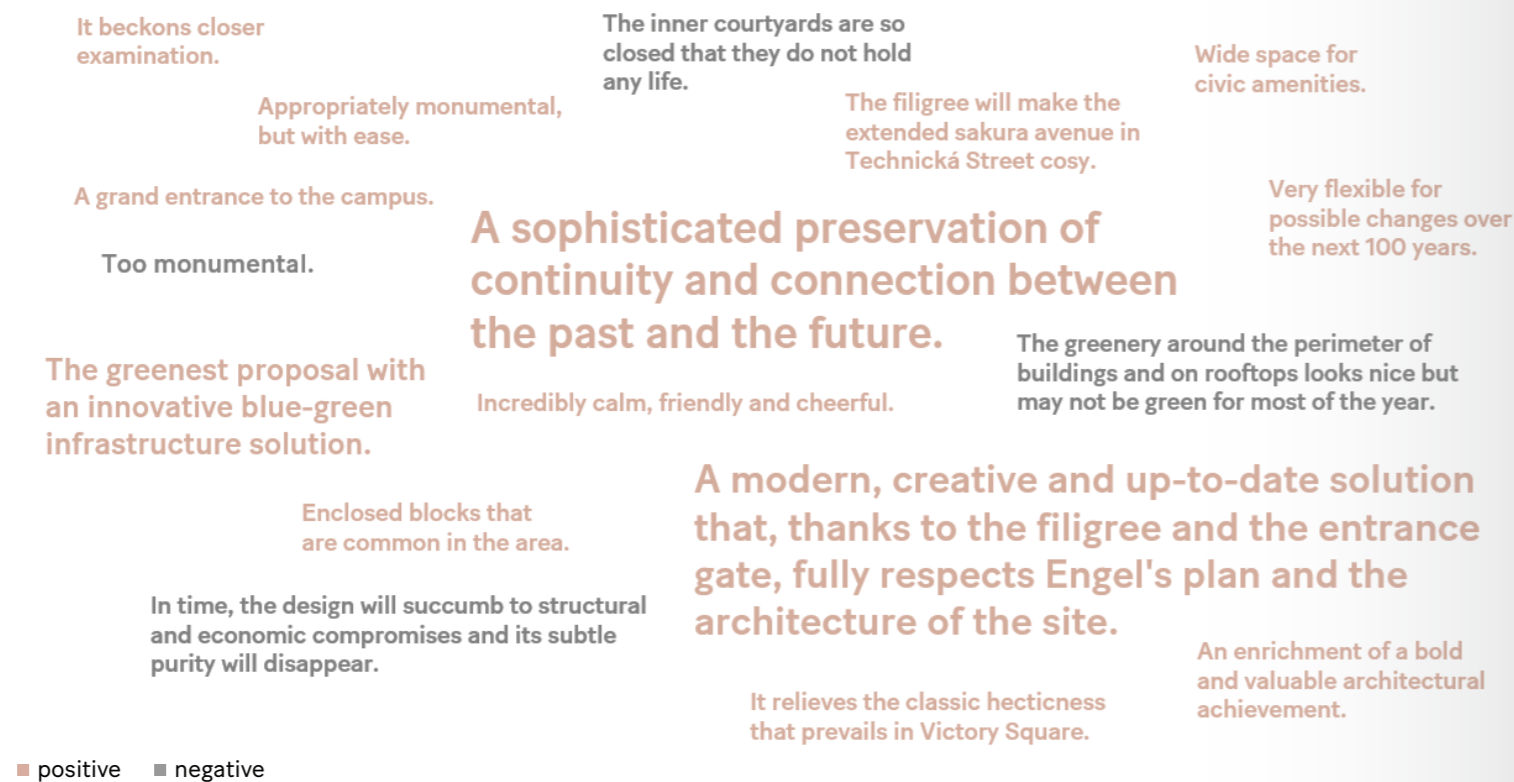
It beckons closer examination.

The inner courtyards are so closed that they do not hold any life.

Wide space for civic amenities.

Appropriately monumental, but with ease.

The filigree will make the extended sakura avenue in Technická Street cosy.

A grand entrance to the campus.

Very flexible for possible changes over the next 100 years.

Too monumental.

A sophisticated preservation of continuity and connection between the past and the future.

The greenest proposal with an innovative blue-green infrastructure solution.

Incredibly calm, friendly and cheerful.

The greenery around the perimeter of buildings and on rooftops looks nice but may not be green for most of the year.

A modern, creative and up-to-date solution that, thanks to the filigree and the entrance gate, fully respects Engel's plan and the architecture of the site.

Enclosed blocks that are common in the area.

In time, the design will succumb to structural and economic compromises and its subtle purity will disappear.

An enrichment of a bold and valuable architectural achievement.

It relieves the classic hecticness that prevails in Victory Square.

positive negative